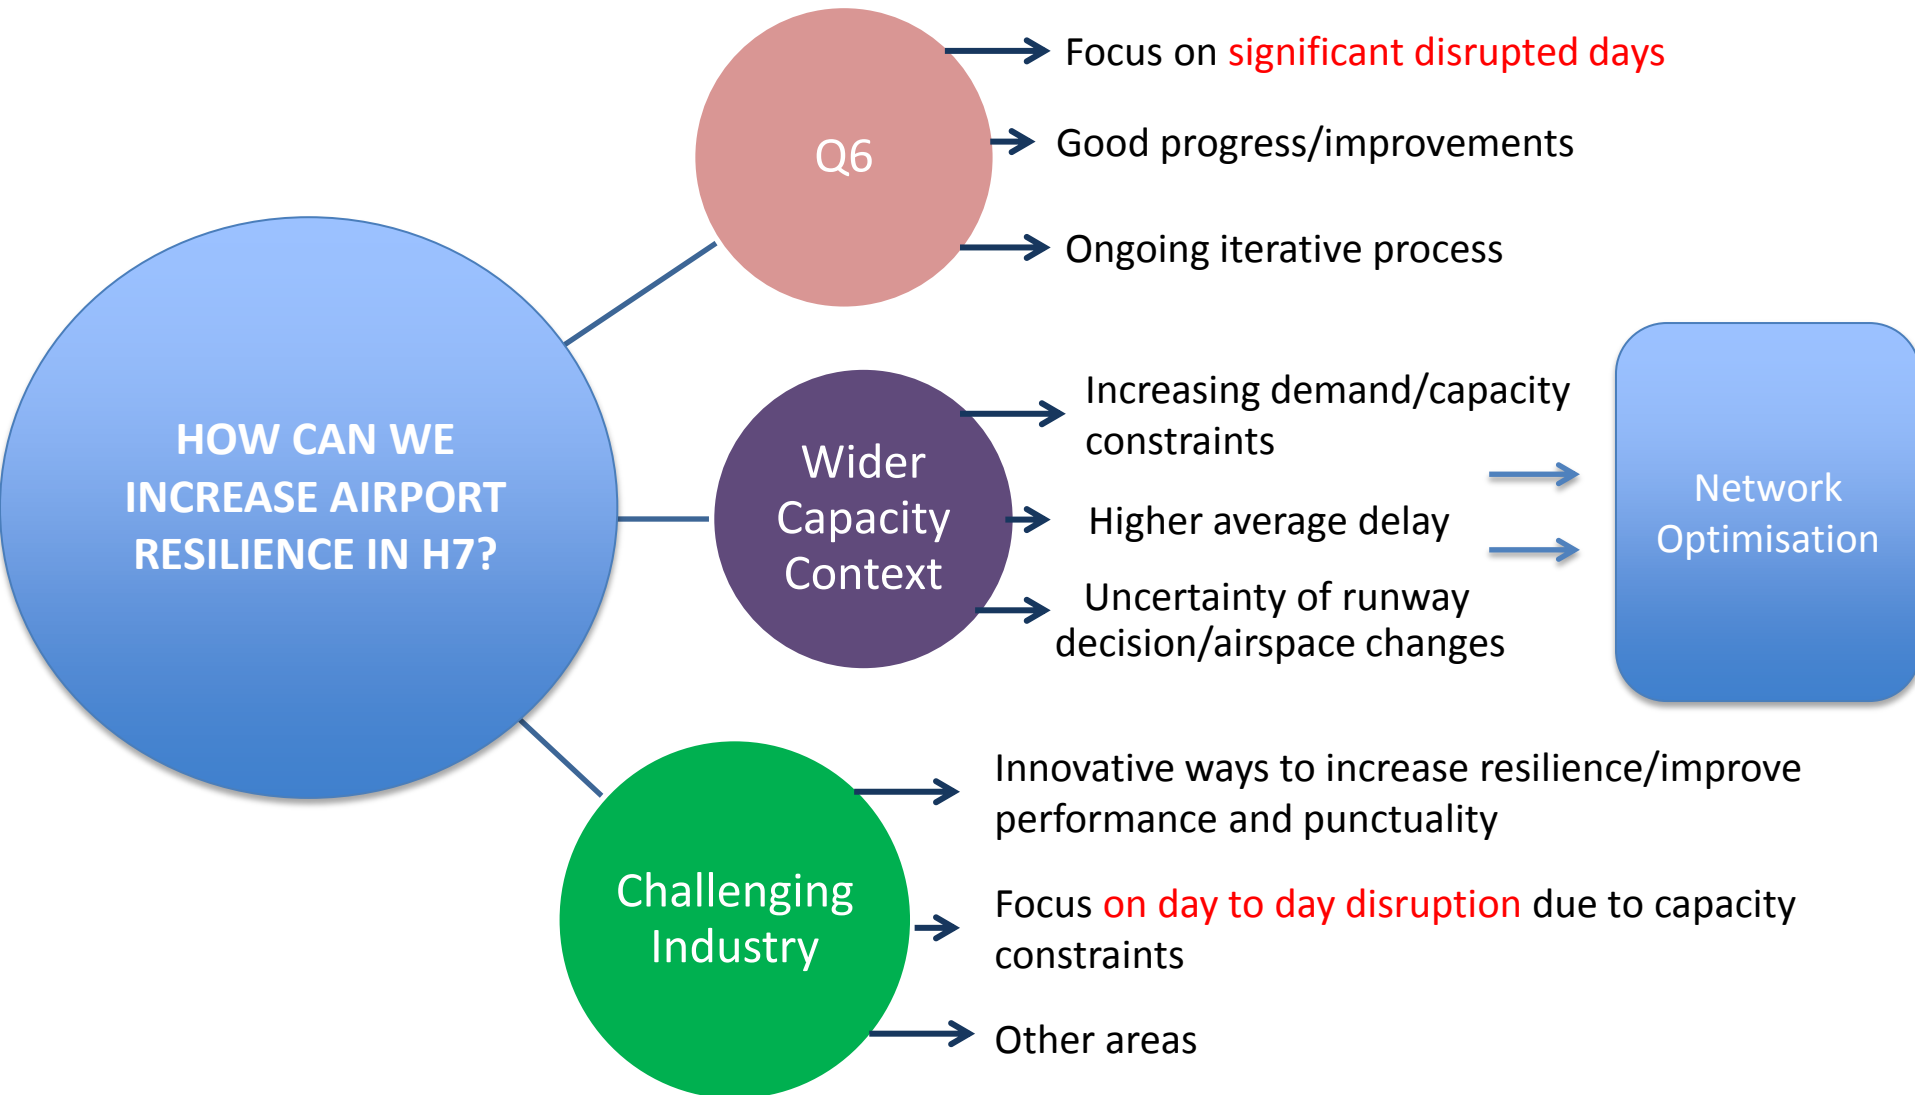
HOW CAN WE INCREASE AIRPORT RESILIENCE IN H7?

Q6

Focus on significant disrupted days

Good progress/improvements

Ongoing iterative process

Wider Capacity Context

Increasing demand/capacity constraints

Higher average delay

Uncertainty of runway decision/airspace changes

Network Optimisation

Challenging Industry

Innovative ways to increase resilience/improve performance and punctuality

Focus on day to day disruption due to capacity constraints

Other areas